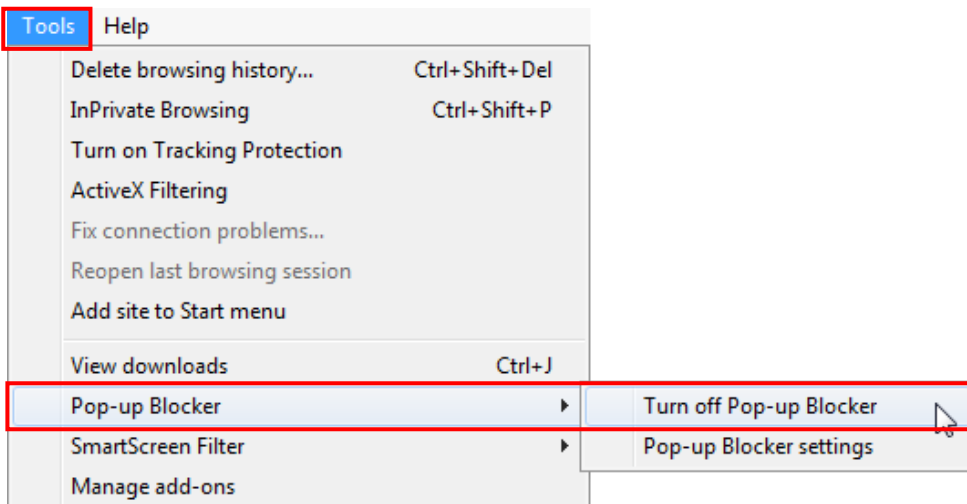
Tools Help

Delete browsing history... Ctrl+Shift+Del
InPrivate Browsing Ctrl+Shift+P
Turn on Tracking Protection
ActiveX Filtering
Fix connection problems...
Reopen last browsing session
Add site to Start menu

View downloads Ctrl+J
Pop-up Blocker
SmartScreen Filter
Manage add-ons

Turn off Pop-up Blocker
Pop-up Blocker settings